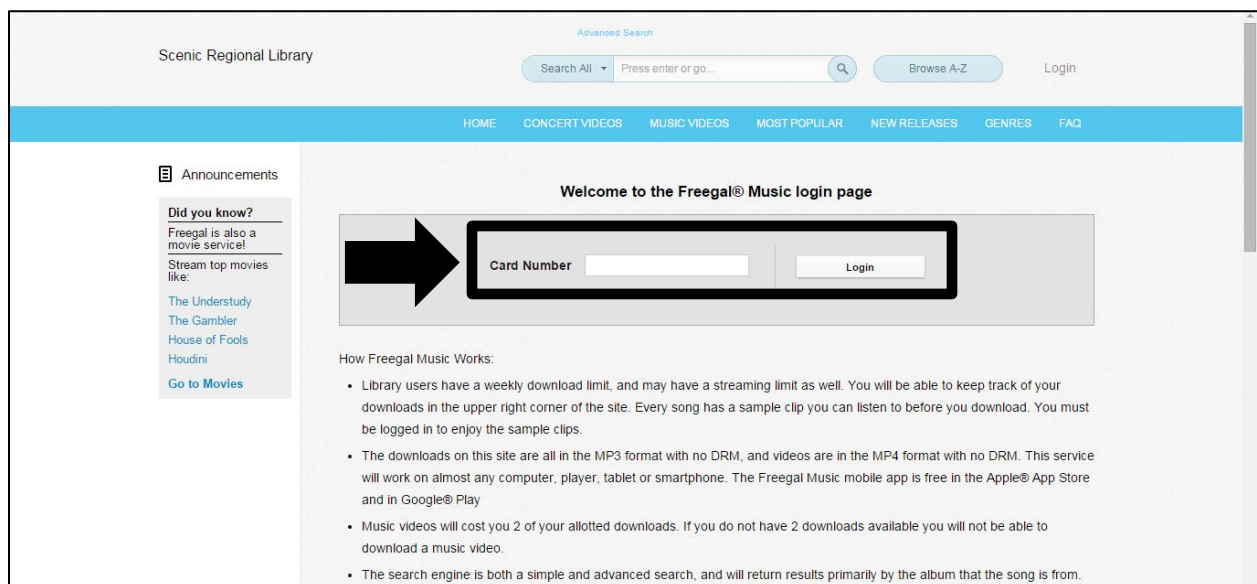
Scenic Regional Library

Advanced Search

Search All ▾ Press enter or go...

Browse A-Z

Login

HOME CONCERT VIDEOS MUSIC VIDEOS MOST POPULAR NEW RELEASES GENRES FAQ

Announcements

Did you know?

Freegal is also a movie service!

Stream top movies like:

The Understudy
The Gambler
House of Fools
Houdini

Go to Movies

Welcome to the Freegal® Music login page

Card Number

Login

How Freegal Music Works:

- Library users have a weekly download limit, and may have a streaming limit as well. You will be able to keep track of your downloads in the upper right corner of the site. Every song has a sample clip you can listen to before you download. You must be logged in to enjoy the sample clips.
- The downloads on this site are all in the MP3 format with no DRM, and videos are in the MP4 format with no DRM. This service will work on almost any computer, player, tablet or smartphone. The Freegal Music mobile app is free in the Apple® App Store and in Google® Play
- Music videos will cost you 2 of your allotted downloads. If you do not have 2 downloads available you will not be able to download a music video.
- The search engine is both a simple and advanced search, and will return results primarily by the album that the song is from.